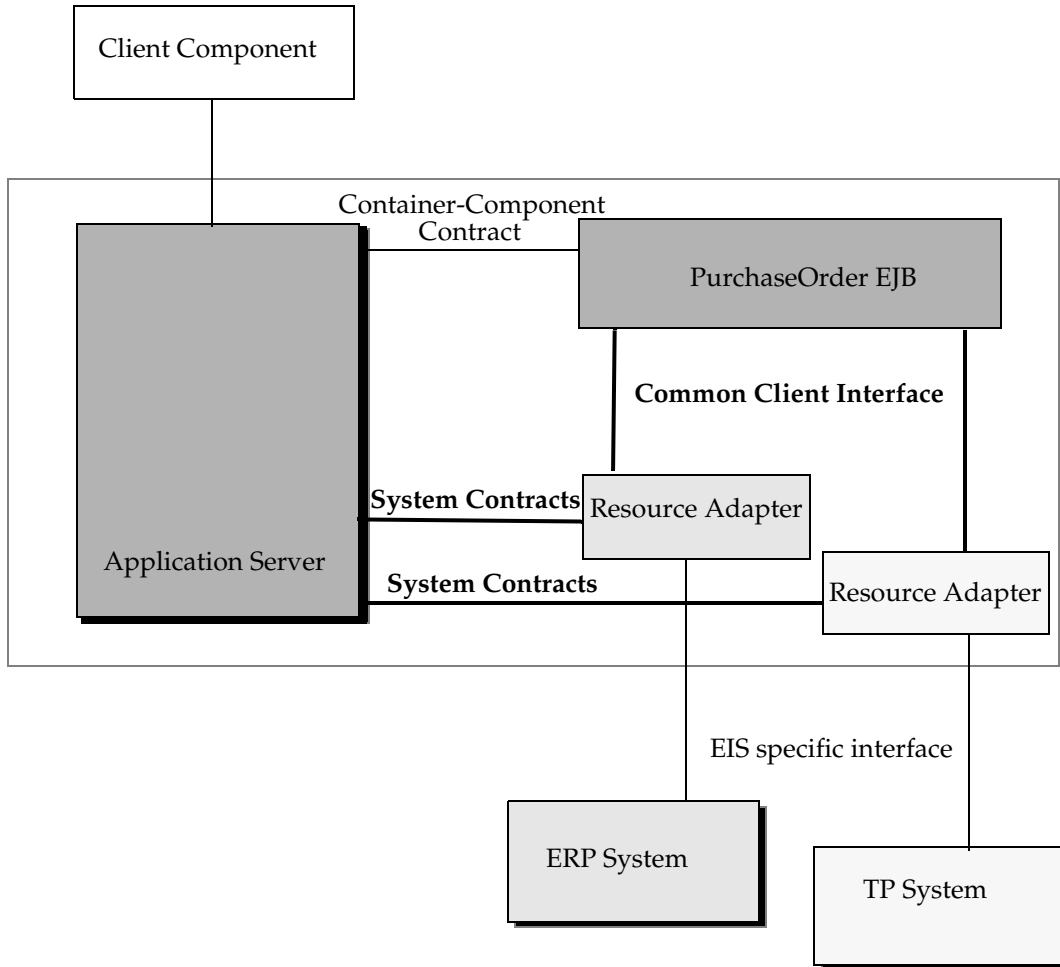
Client Component

Container-Component Contract

PurchaseOrder EJB

Common Client Interface

System Contracts

Resource Adapter

Application Server

System Contracts

Resource Adapter

EIS specific interface

ERP System

TP System